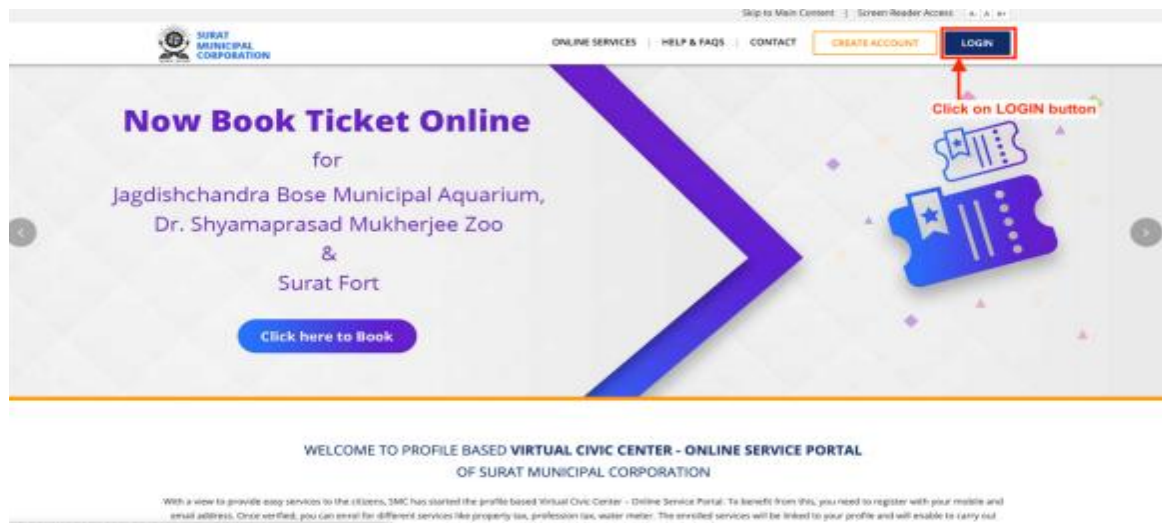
Skip to Main Content | Screen Reader Access A- A A+

SURAT MUNICIPAL CORPORATION

ONLINE SERVICES | HELP & FAQS | CONTACT CREATE ACCOUNT LOGIN

Click on LOGIN button

Now Book Ticket Online

for

Jagdishchandra Bose Municipal Aquarium,

Dr. Shyamaprasad Mukherjee Zoo

&

Surat Fort

Click here to Book

WELCOME TO PROFILE BASED VIRTUAL CIVIC CENTER - ONLINE SERVICE PORTAL

OF SURAT MUNICIPAL CORPORATION

With a view to provide easy services to the citizens, SMC has started the profile based Virtual Civic Center - Online Service Portal. To benefit from this, you need to register with your mobile and email address. Once verified, you can enrol for different services like property tax, profession tax, water meter. The enrolled services will be linked to your profile and will enable to carry out